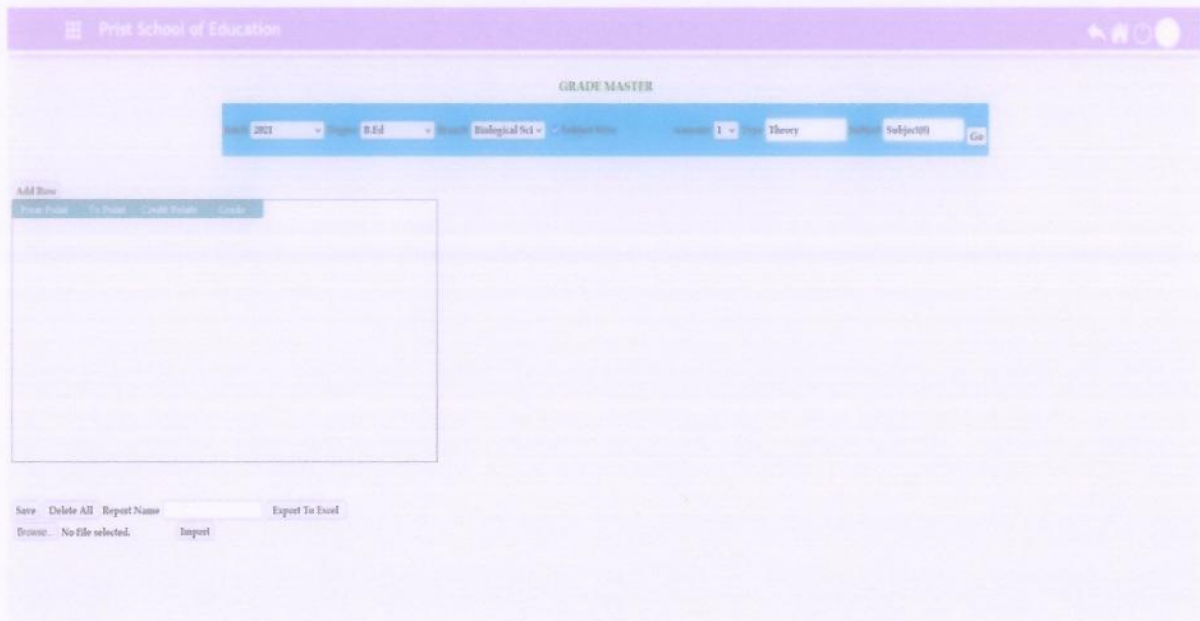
Prist School of Education

GRADE MASTER

Batch 2021 Degree B.Ed Branch Biological Sci Subject Wise Semester 1 Type Theory Subject Subject(0) Go

Add Row

From Point To Point Credit Points Grade

Save Delete All Report Name Export To Excel

Browse... No file selected. Import